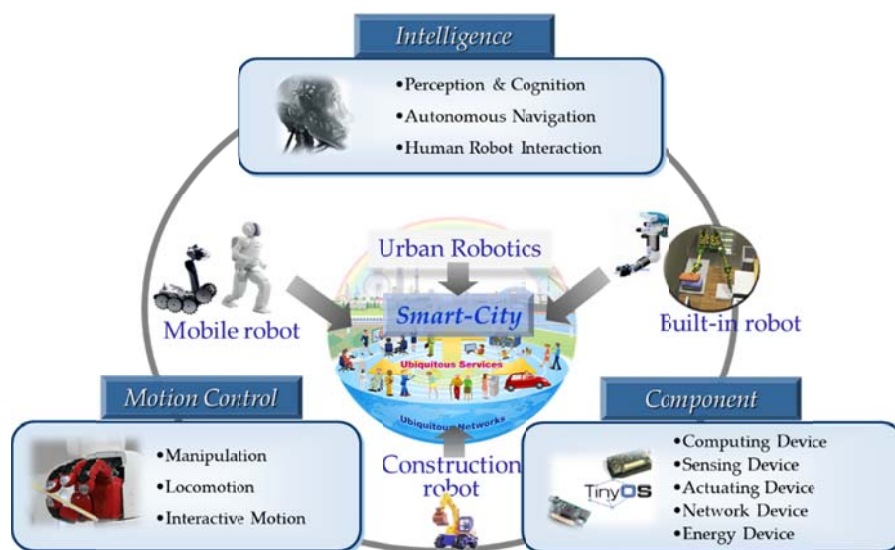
Intelligence

•Perception & Cognition
•Autonomous Navigation
•Human Robot Interaction

Urban Robotics

Mobile robot

Smart-City

Built-in robot

Ubiquitous Services

Ubiquitous Networks

Motion Control

•Manipulation
•Locomotion
•Interactive Motion

Construction robot

Component

TinyOS

•Computing Device
•Sensing Device
•Actuating Device
•Network Device
•Energy Device